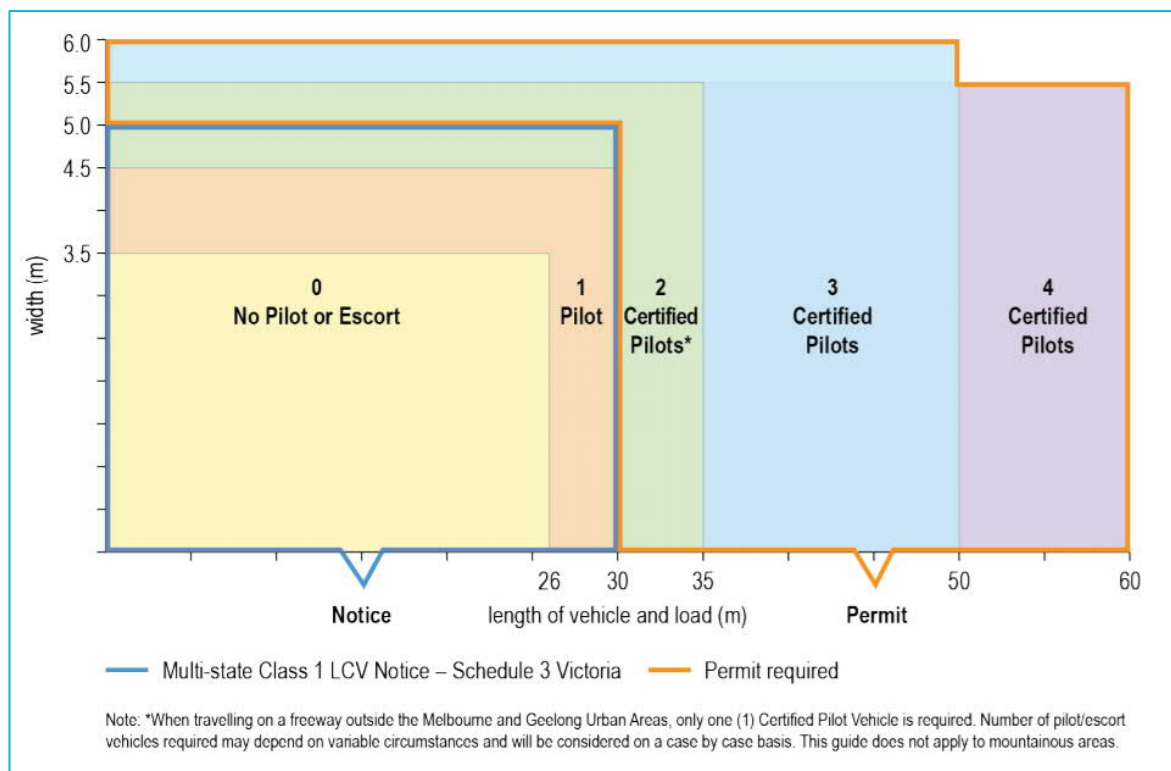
6.0
5.5
5.0
4.5
3.5
width (m)

0
No Pilot or Escort

1
Pilot

2
Certified Pilots*

3
Certified Pilots

4
Certified Pilots

26 30 35 50 60

Notice
length of vehicle and load (m)
Permit

Multi-state Class 1 LCV Notice – Schedule 3 Victoria
Permit required

Note: *When travelling on a freeway outside the Melbourne and Geelong Urban Areas, only one (1) Certified Pilot Vehicle is required. Number of pilot/escort vehicles required may depend on variable circumstances and will be considered on a case by case basis. This guide does not apply to mountainous areas.